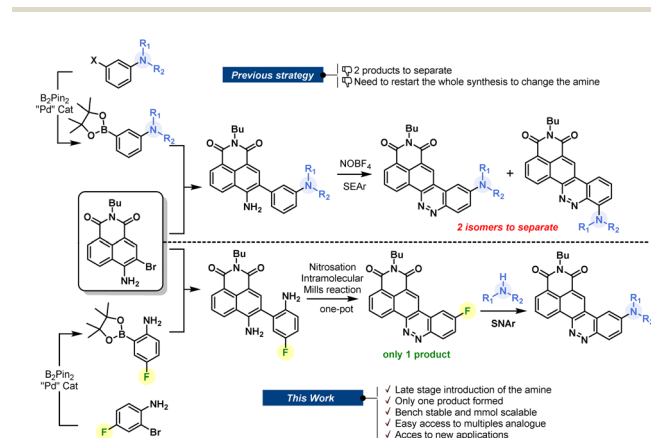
X
$R_1$
N
$R_2$
$B_2Pin_2$
"Pd" Cat
O
B
O
$R_1$
N
$R_2$
Previous strategy
2 products to separate
Need to restart the whole synthesis to change the amine
Bu
O N O
$NH_2$
$R_1$
N
$R_2$
$NOBF_4$
SEAr
Bu
O N O
N=N
$R_1$
N
$R_2$
+
Bu
O N O
N N
$R_1$ N $R_2$
2 isomers to separate
Bu
O N O
Br
$NH_2$
Bu
O N O
$NH_2$
$NH_2$
F
Nitrosation
Intramolecular
Mills reaction
one-pot
Bu
O N O
N N
F
only 1 product
H
$R_1$ N $R_2$
SNAr
Bu
O N O
N N
$R_1$
N
$R_2$
O
B
O
$NH_2$
F
$B_2Pin_2$
"Pd" Cat
$NH_2$
F
Br
This Work
Late stage introduction of the amine
Only one product formed
Bench stable and mmol scalable
Easy access to multiples analogue
Acces to new applications